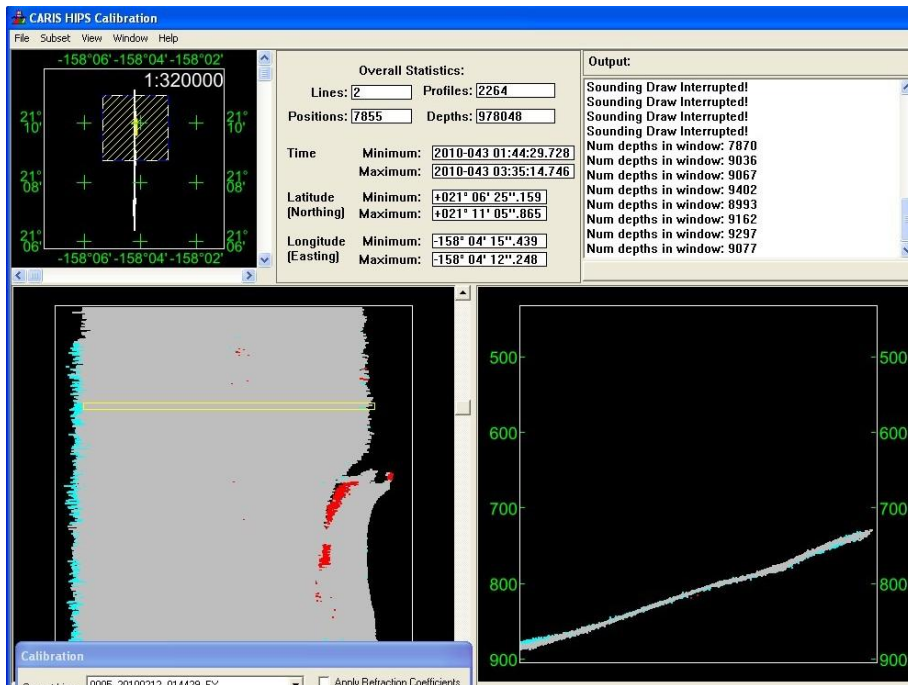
CARIS HIPS Calibration
File Subset View Window Help

-158°06' -158°04' -158°02'
1:320000
21° 10' 21° 10'
21° 08' 21° 08'
21° 06' 21° 06'
-158°06' -158°04' -158°02'

Overall Statistics:
Lines: 2 Profiles: 2264
Positions: 7855 Depths: 978048
Time Minimum: 2010-043 01:44:29.728
Maximum: 2010-043 03:35:14.746
Latitude (Northing) Minimum: +021° 06' 25''.159
Maximum: +021° 11' 05''.865
Longitude (Easting) Minimum: -158° 04' 15''.439
Maximum: -158° 04' 12''.248

Output:
Sounding Draw Interrupted!
Sounding Draw Interrupted!
Sounding Draw Interrupted!
Sounding Draw Interrupted!
Num depths in window: 7870
Num depths in window: 9036
Num depths in window: 9067
Num depths in window: 9402
Num depths in window: 8993
Num depths in window: 9162
Num depths in window: 9297
Num depths in window: 9077

500 500
600 600
700 700
800 800
900 900

Calibration
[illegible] 0005_20100212_014429_EX
Apply Refraction Coefficients